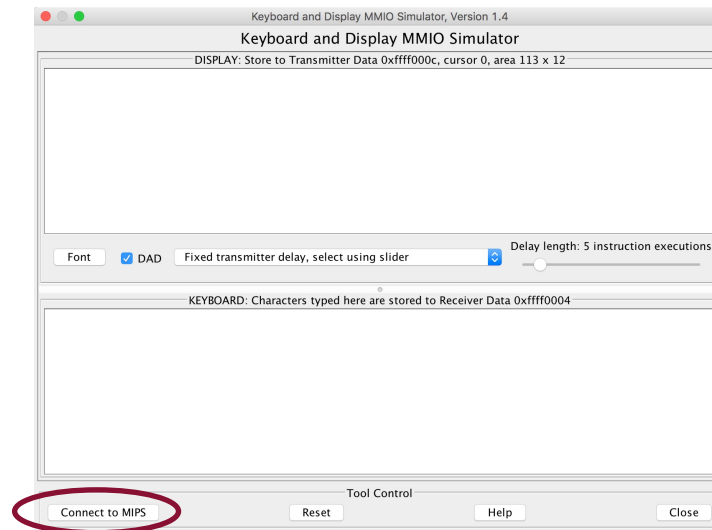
Keyboard and Display MMIO Simulator, Version 1.4

Keyboard and Display MMIO Simulator

DISPLAY: Store to Transmitter Data 0xffff000c, cursor 0, area 113 x 12

Font

DAD

Fixed transmitter delay, select using slider

Delay length: 5 instruction executions

KEYBOARD: Characters typed here are stored to Receiver Data 0xffff0004

Tool Control

Connect to MIPS

Reset

Help

Close